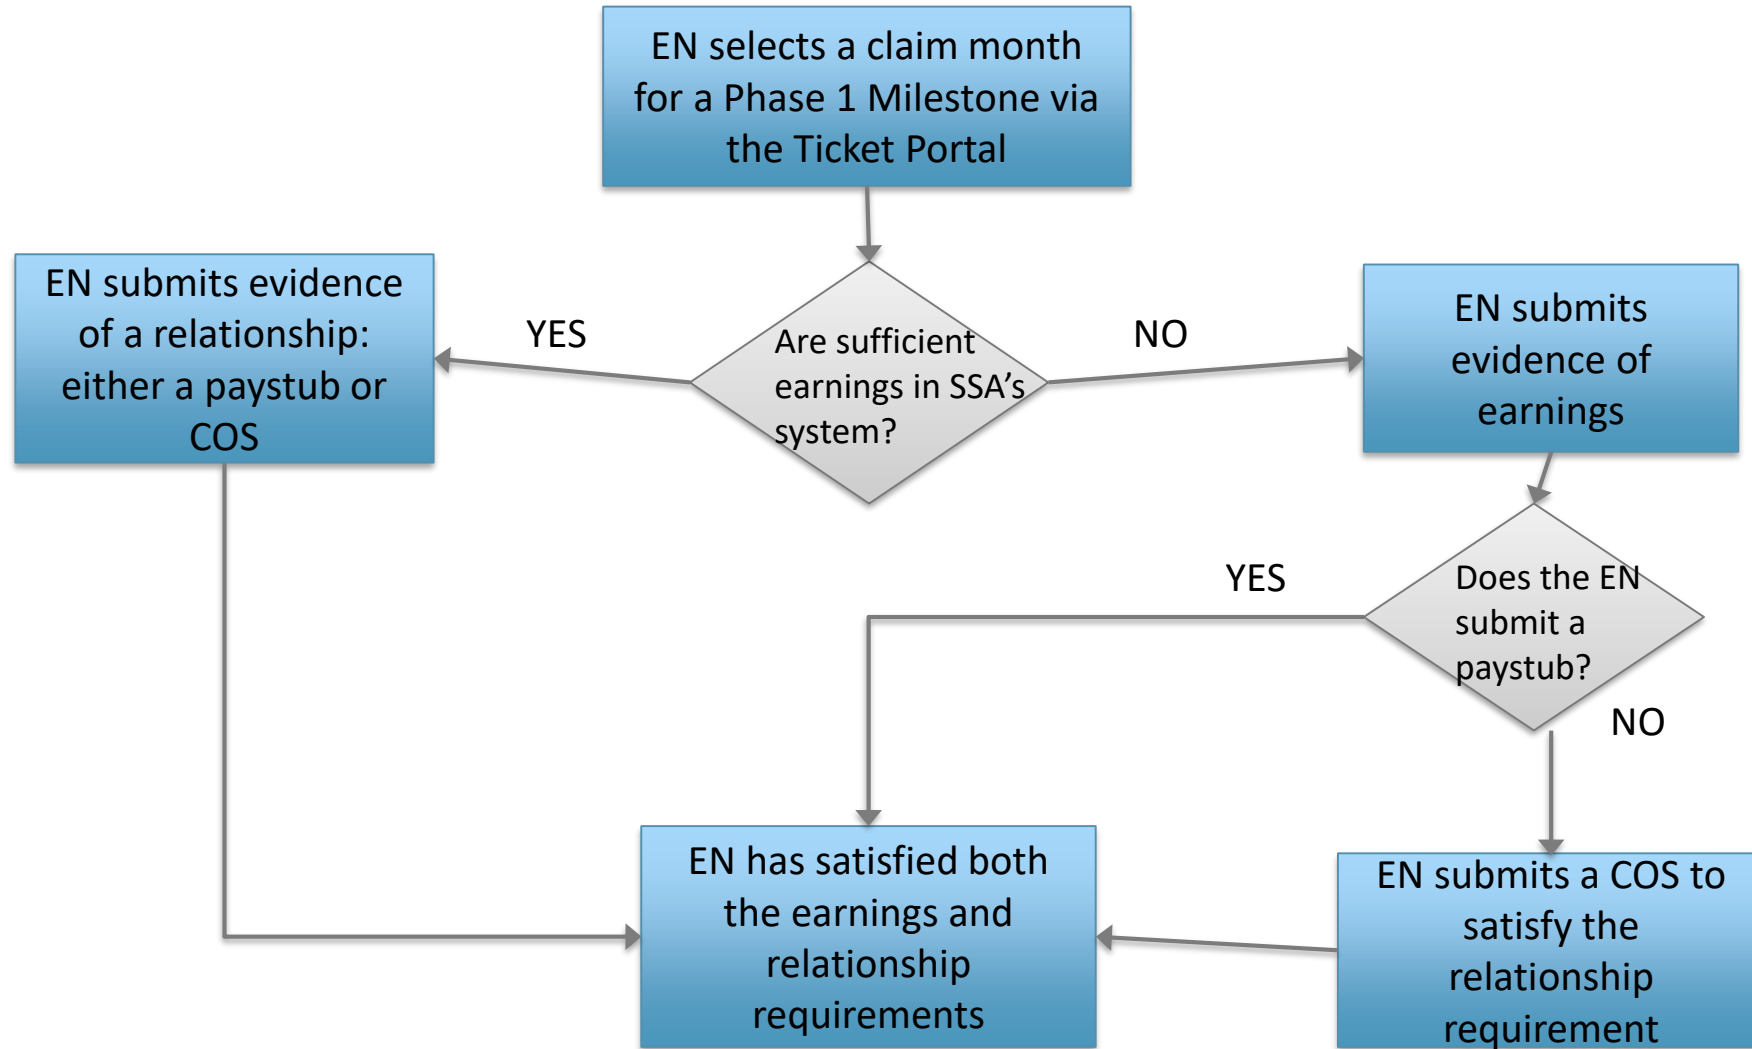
EN selects a claim month for a Phase 1 Milestone via the Ticket Portal

Are sufficient earnings in SSA's system?

YES

EN submits evidence of a relationship: either a paystub or COS

NO

EN submits evidence of earnings

Does the EN submit a paystub?

YES

NO

EN has satisfied both the earnings and relationship requirements

EN submits a COS to satisfy the relationship requirement